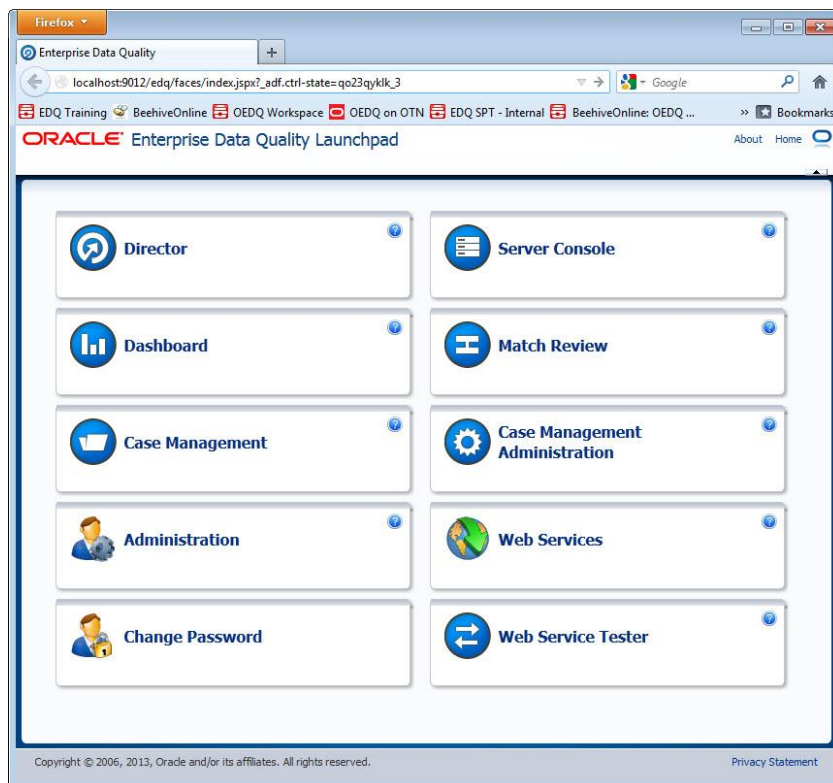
Firefox

Enterprise Data Quality

+

localhost:9012/edq/faces/index.jspx?_adf.ctrl-state=qo23qyklk_3

Google

EDQ Training BeehiveOnline OEDQ Workspace OEDQ on OTN EDQ SPT - Internal BeehiveOnline: OEDQ ...

» Bookmarks

ORACLE Enterprise Data Quality Launchpad

About Home

Director

Server Console

Dashboard

Match Review

Case Management

Case Management Administration

Administration

Web Services

Change Password

Web Service Tester

Copyright © 2006, 2013, Oracle and/or its affiliates. All rights reserved.

Privacy Statement